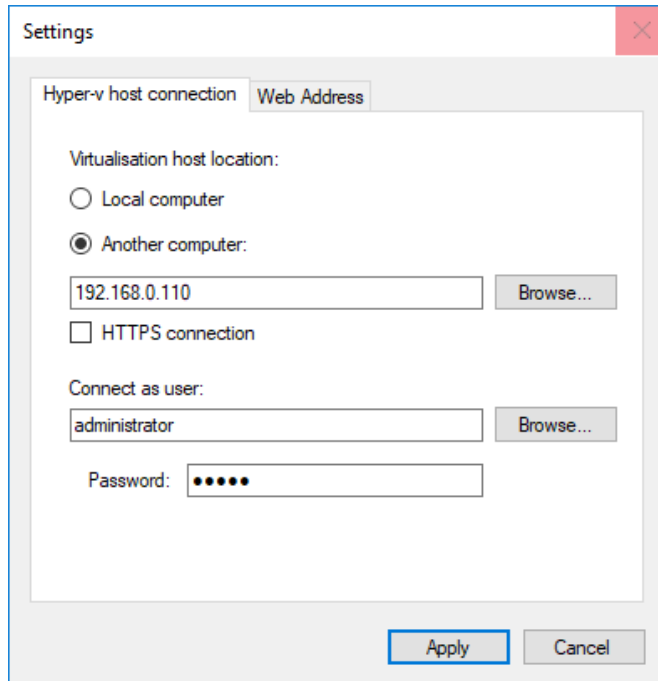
Settings

Hyper-v host connection
Web Address

Virtualisation host location:

Local computer

Another computer:

192.168.0.110
Browse...

HTTPS connection

Connect as user:

administrator
Browse...

Password: •••••

Apply
Cancel